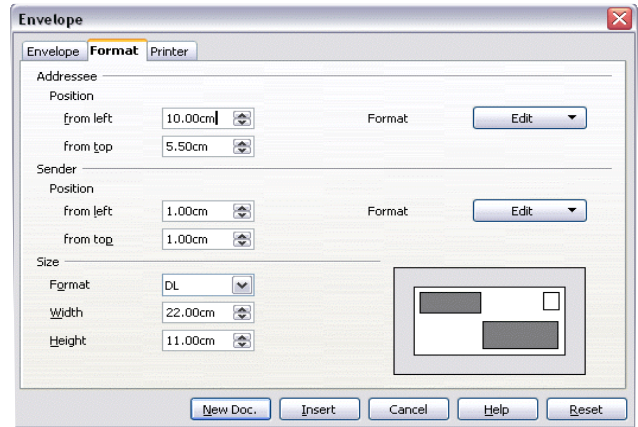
Envelope

Envelope | Format | Printer

Addressee
Position
from left 10.00cm
from top 5.50cm
Format Edit

Sender
Position
from left 1.00cm
from top 1.00cm
Format Edit

Size
Format DL
Width 22.00cm
Height 11.00cm

New Doc. Insert Cancel Help Reset